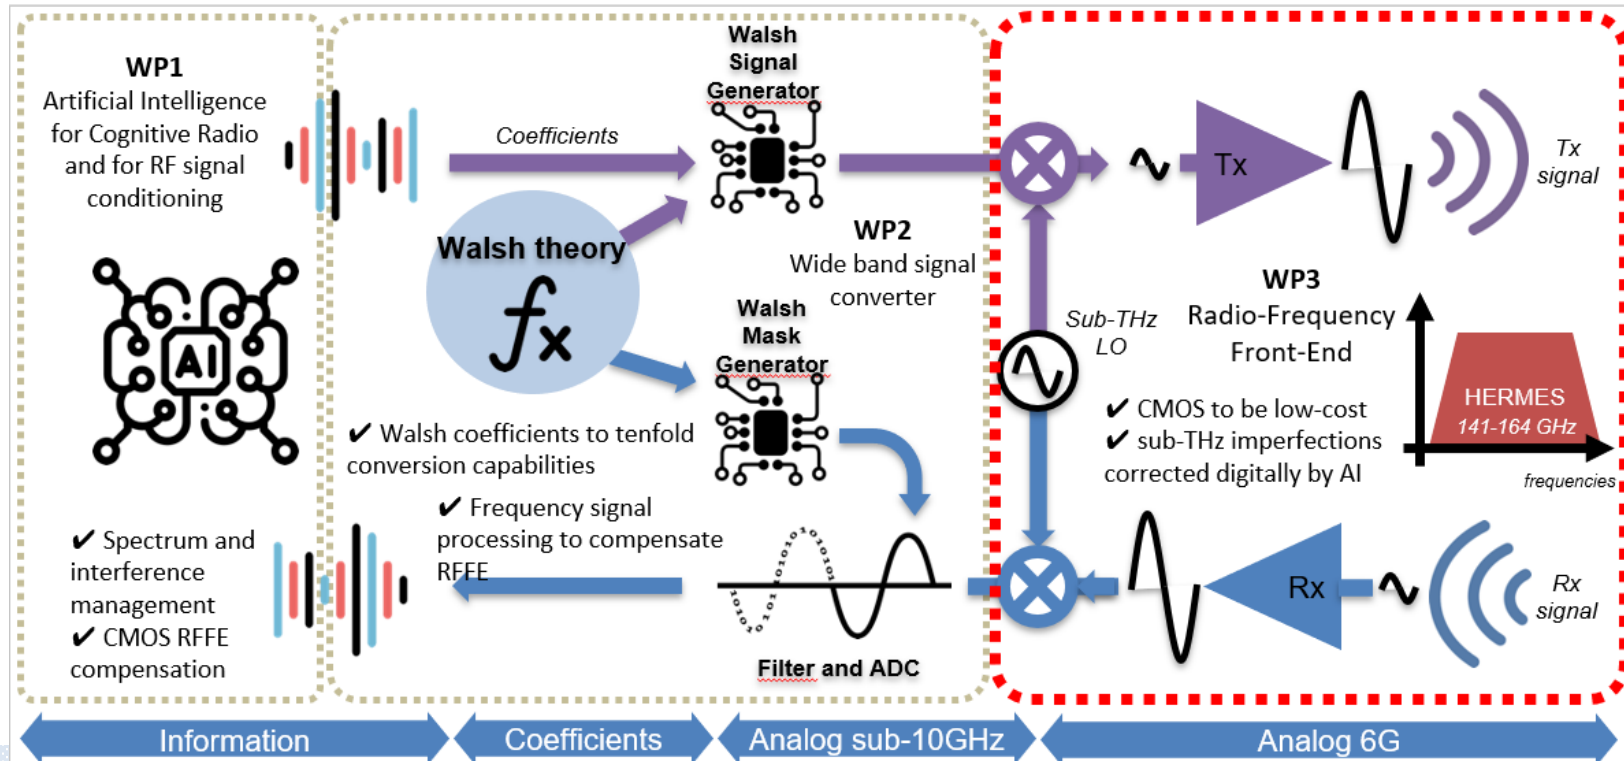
WP1
Artificial Intelligence for Cognitive Radio and for RF signal conditioning

AI

✔ Spectrum and interference management
✔ CMOS RFFE compensation

Coefficients

Walsh Signal Generator

Walsh theory
$f_x$

Walsh Mask Generator

✔ Walsh coefficients to tenfold conversion capabilities

✔ Frequency signal processing to compensate RFFE

Filter and ADC

WP2
Wide band signal converter

Tx

Tx signal

Sub-THz LO

WP3
Radio-Frequency Front-End

✔ CMOS to be low-cost
✔ sub-THz imperfections corrected digitally by AI

HERMES
141-164 GHz

frequencies

Rx

Rx signal

Information

Coefficients

Analog sub-10GHz

Analog 6G